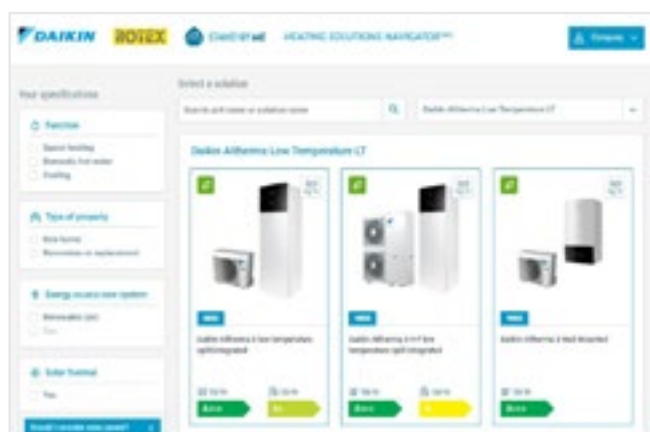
DAIKIN ROTEX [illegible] HEATING SOLUTIONS NAVIGATOR

Compare

Your specifications

Function

Space heating

Domestic hot water

Cooling

Type of property

New home

Renovation or replacement

Energy source new system

Renewables (air)

Solar thermal

Yes

Select a solution

Search product name or solution name

Daikin Altherma Low Temperature LT

Daikin Altherma Low Temperature LT

Daikin Altherma 3 low temperature split integrated

Daikin Altherma 3 H HT low temperature split integrated

Daikin Altherma 3 Wall Mounted

A+++

A+

A+++

A

A+++

Would I consider more power?